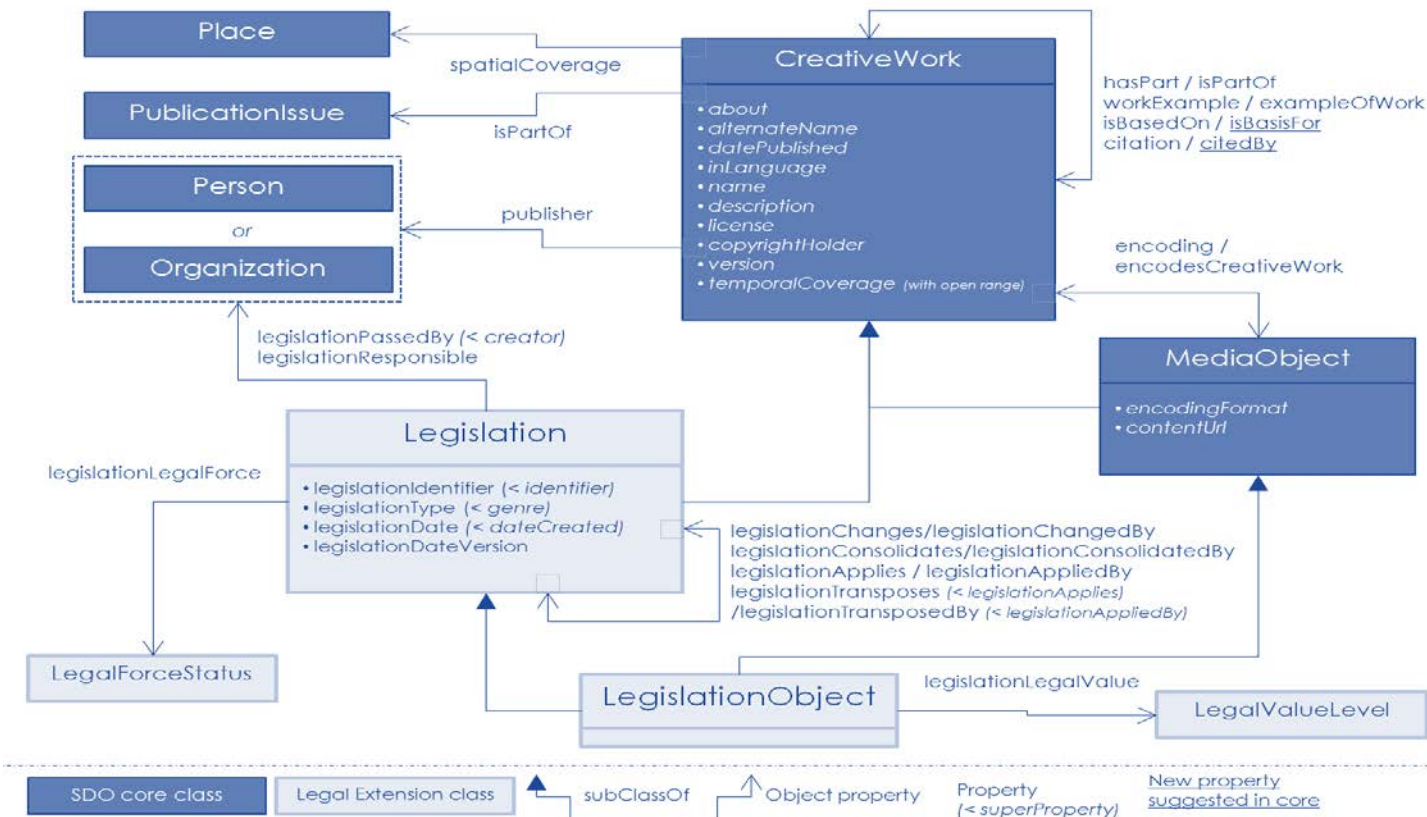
Place

spatialCoverage

PublicationIssue

isPartOf

Person

or

Organization

publisher

CreativeWork

• about
• alternateName
• datePublished
• inLanguage
• name
• description
• license
• copyrightHolder
• version
• temporalCoverage (with open range)

hasPart / isPartOf
workExample / exampleOfWork
isBasedOn / isBasisFor
citation / citedBy

encoding /
encodesCreativeWork

MediaObject

• encodingFormat
• contentUrl

legislationPassedBy (< creator)
legislationResponsible

Legislation

• legislationIdentifier (< identifier)
• legislationType (< genre)
• legislationDate (< dateCreated)
• legislationDateVersion

legislationLegalForce

legislationChanges/legislationChangedBy
legislationConsolidates/legislationConsolidatedBy
legislationApplies / legislationAppliedBy
legislationTransposes (< legislationApplies)
/legislationTransposedBy (< legislationAppliedBy)

LegalForceStatus

LegislationObject

legislationLegalValue

LegalValueLevel

SDO core class

Legal Extension class

subClassOf

Object property

Property
(< superProperty)

New property
suggested in core